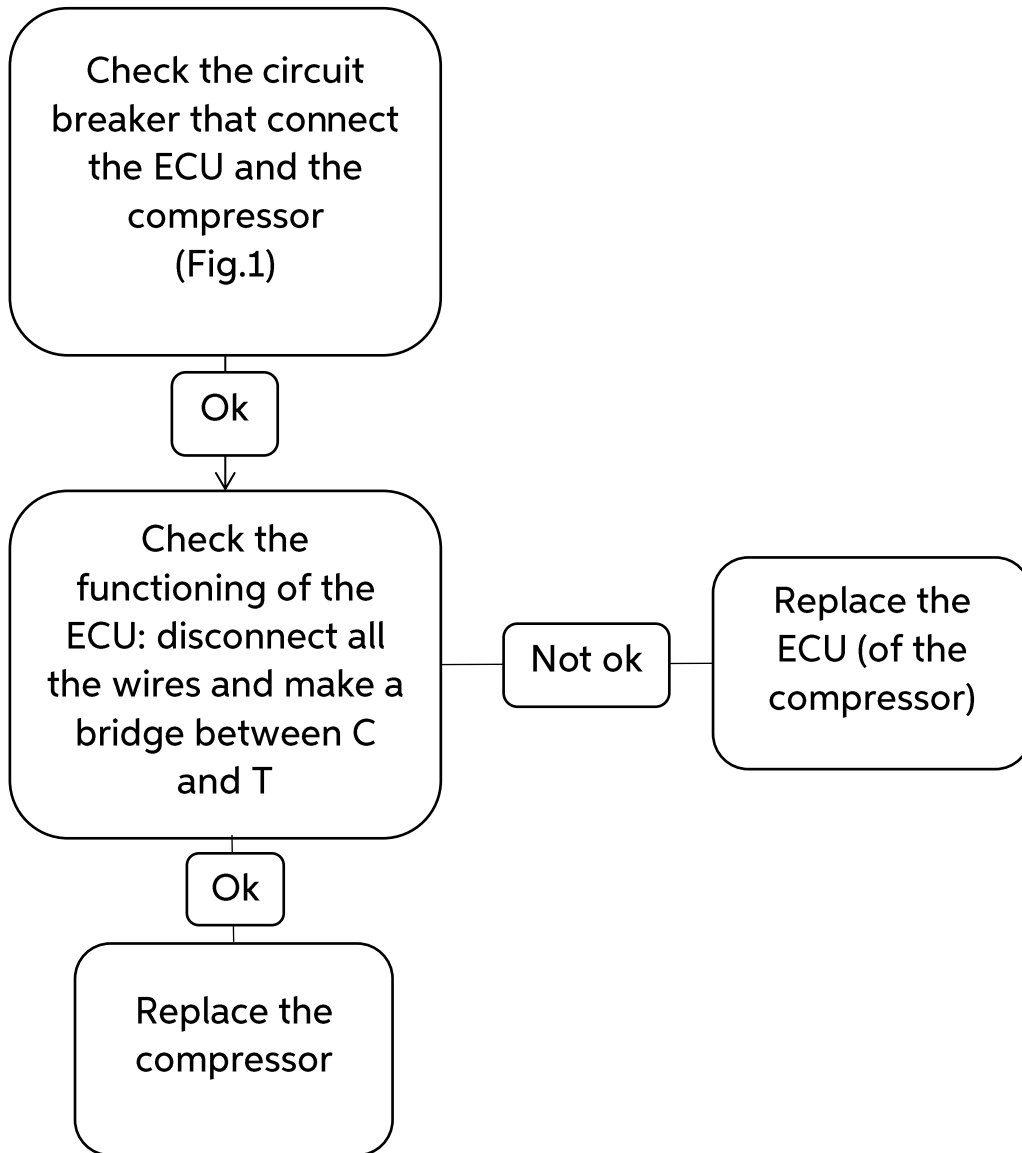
Check the circuit breaker that connect the ECU and the compressor
(Fig.1)

Ok

Check the functioning of the ECU: disconnect all the wires and make a bridge between C and T

Not ok

Replace the ECU (of the compressor)

Ok

Replace the compressor